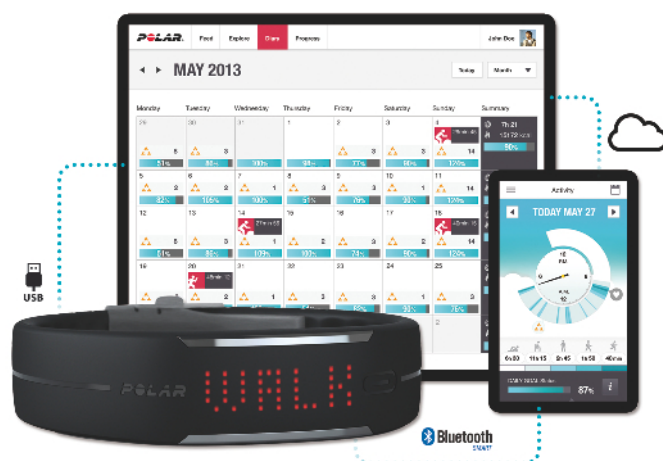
POLAR Feed Explore Diary Progress John Doe

MAY 2013 Today Month

| Monday | Tuesday | Wednesday | Thursday | Friday | Saturday | Sunday | Summary |
|---|---|---|---|---|---|---|---|
| 29 | 30 | 1 | 2 | 3 | 4 | 5 | |
| 51% | 86% | 100% | 94% | 77% | 80% | 120% | 90% |
| 6 | 7 | 8 | 9 | 10 | 11 | 12 | |
| 82% | 105% | 100% | 51% | 76% | 80% | 120% | |
| 13 | 14 | 15 | 16 | 17 | 18 | 19 | |
| 20 | 21 | 22 | 23 | 24 | 25 | 26 | |

USB

POLAR

WALK

Activity

TODAY MAY 27

87%

Bluetooth SMART